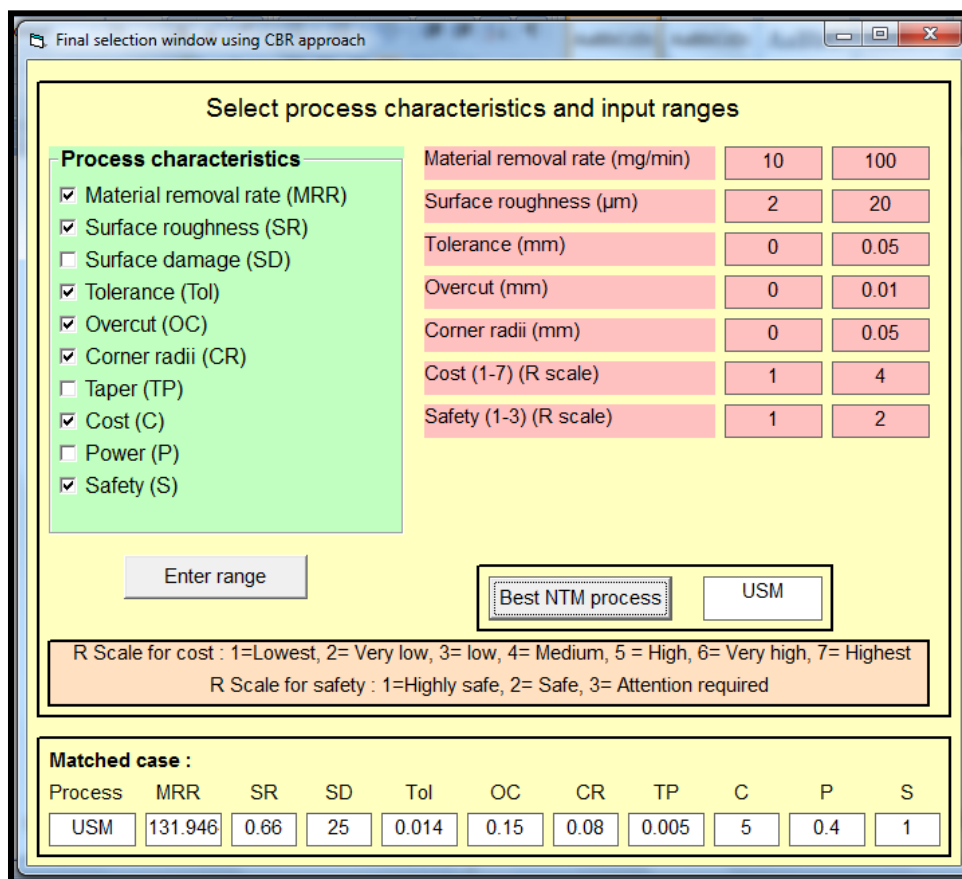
Final selection window using CBR approach

Select process characteristics and input ranges

Process characteristics
☑ Material removal rate (MRR)
☑ Surface roughness (SR)
☐ Surface damage (SD)
☑ Tolerance (Tol)
☑ Overcut (OC)
☑ Corner radii (CR)
☐ Taper (TP)
☑ Cost (C)
☐ Power (P)
☑ Safety (S)

| | | |
|---|---|---|
| Material removal rate (mg/min) | 10 | 100 |
| Surface roughness (μm) | 2 | 20 |
| Tolerance (mm) | 0 | 0.05 |
| Overcut (mm) | 0 | 0.01 |
| Corner radii (mm) | 0 | 0.05 |
| Cost (1-7) (R scale) | 1 | 4 |
| Safety (1-3) (R scale) | 1 | 2 |

Enter range

Best NTM process USM

R Scale for cost : 1=Lowest, 2= Very low, 3= low, 4= Medium, 5 = High, 6= Very high, 7= Highest
R Scale for safety : 1=Highly safe, 2= Safe, 3= Attention required

Matched case :

| Process | MRR | SR | SD | Tol | OC | CR | TP | C | P | S |
|---|---|---|---|---|---|---|---|---|---|---|
| USM | 131.946 | 0.66 | 25 | 0.014 | 0.15 | 0.08 | 0.005 | 5 | 0.4 | 1 |